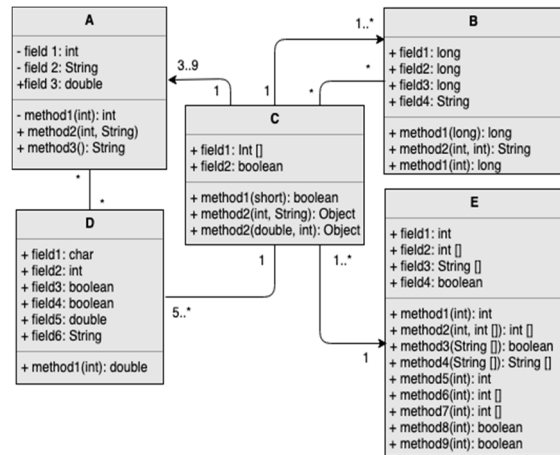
A

- field 1: int
- field 2: String
+field 3: double

- method1(int): int
+ method2(int, String)
+ method3(): String

3..9

1

1

1..*

*

*

B

+ field1: long
+ field2: long
+ field3: long
+ field4: String

+ method1(long): long
+ method2(int, int): String
+ method1(int): long

C

+ field1: Int []
+ field2: boolean

+ method1(short): boolean
+ method2(int, String): Object
+ method2(double, int): Object

*

*

D

+ field1: char
+ field2: int
+ field3: boolean
+ field4: boolean
+ field5: double
+ field6: String

+ method1(int): double

1

5..*

1..*

1

E

+ field1: int
+ field2: int []
+ field3: String []
+ field4: boolean

+ method1(int): int
+ method2(int, int []): int []
+ method3(String []): boolean
+ method4(String []): String []
+ method5(int): int
+ method6(int): int []
+ method7(int): int []
+ method8(int): boolean
+ method9(int): boolean